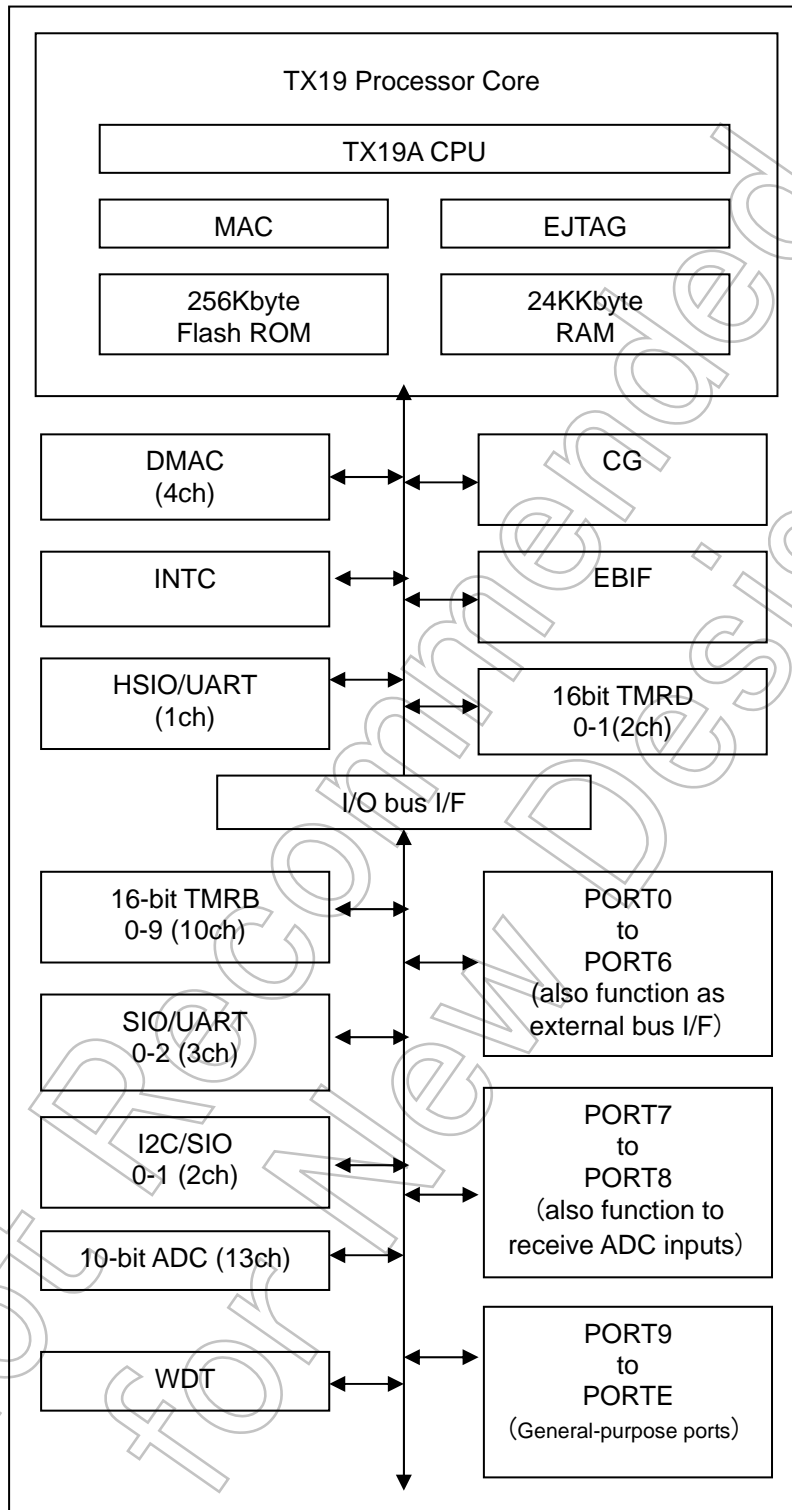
TX19 Processor Core

TX19A CPU

MAC

EJTAG

256Kbyte Flash ROM

24KKbyte RAM

DMAC (4ch)

CG

INTC

EBIF

HSIO/UART (1ch)

16bit TMRD 0-1(2ch)

I/O bus I/F

16-bit TMRB 0-9 (10ch)

PORT0 to PORT6 (also function as external bus I/F)

SIO/UART 0-2 (3ch)

I2C/SIO 0-1 (2ch)

PORT7 to PORT8 (also function to receive ADC inputs)

10-bit ADC (13ch)

WDT

PORT9 to PORTE (General-purpose ports)

Not Recommended for New Design